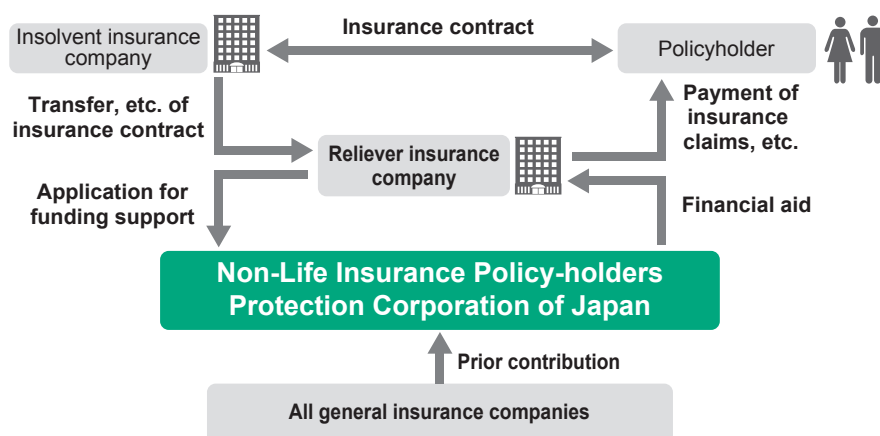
Insolvent insurance company

Insurance contract

Policyholder

Transfer, etc. of insurance contract

Payment of insurance claims, etc.

Reliever insurance company

Application for funding support

Financial aid

Non-Life Insurance Policy-holders Protection Corporation of Japan

Prior contribution

All general insurance companies